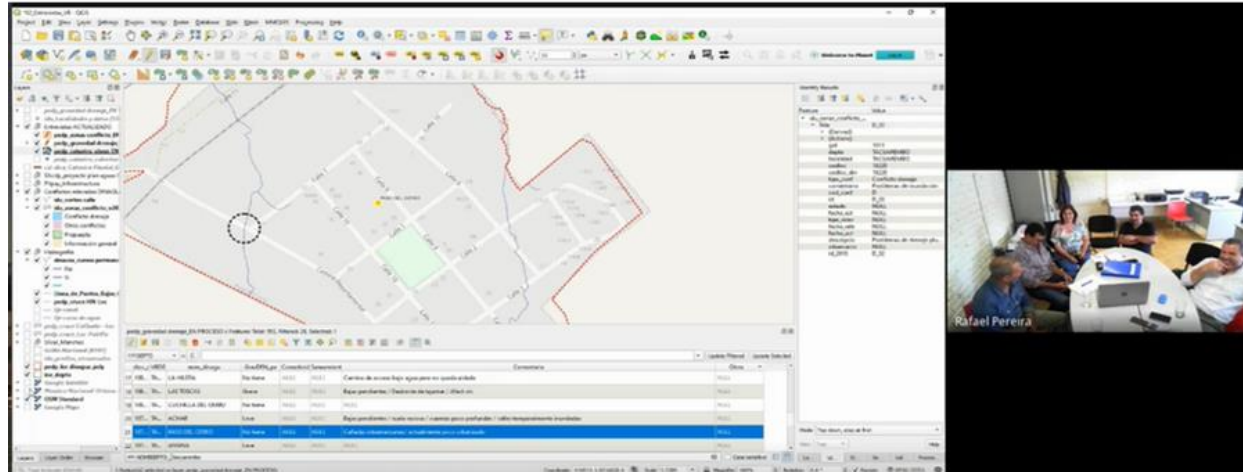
Project Edit View Layer Settings Plugins Vector Raster Database Web Mesh MMQGIS Processing Help

Layers

Identify Results

Feature Value

Rafael Pereira

Mode

Layers Layer Order Browser

Coordinate Scale Magnifier Rotation Render

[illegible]